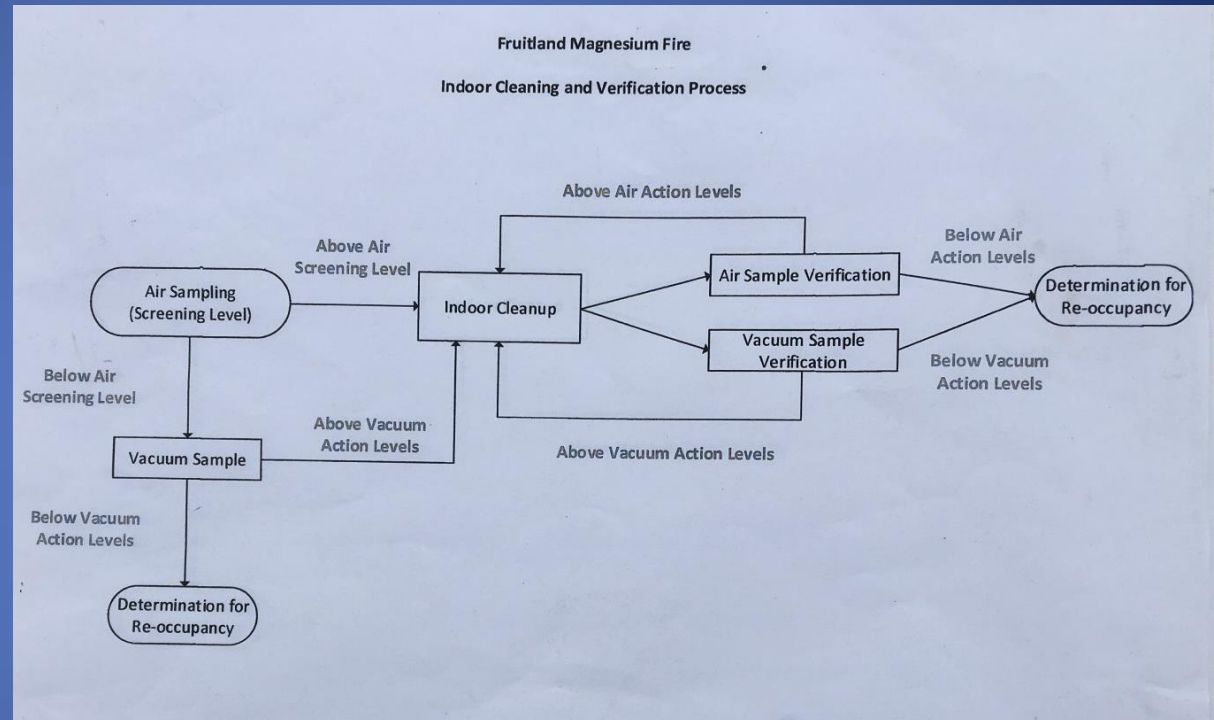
Fruitland Magnesium Fire

Indoor Cleaning and Verification Process

Above Air Action Levels

Above Air Screening Level

Air Sampling (Screening Level)

Indoor Cleanup

Air Sample Verification

Below Air Action Levels

Determination for Re-occupancy

Vacuum Sample Verification

Below Vacuum Action Levels

Below Air Screening Level

Above Vacuum Action Levels

Vacuum Sample

Above Vacuum Action Levels

Below Vacuum Action Levels

Determination for Re-occupancy